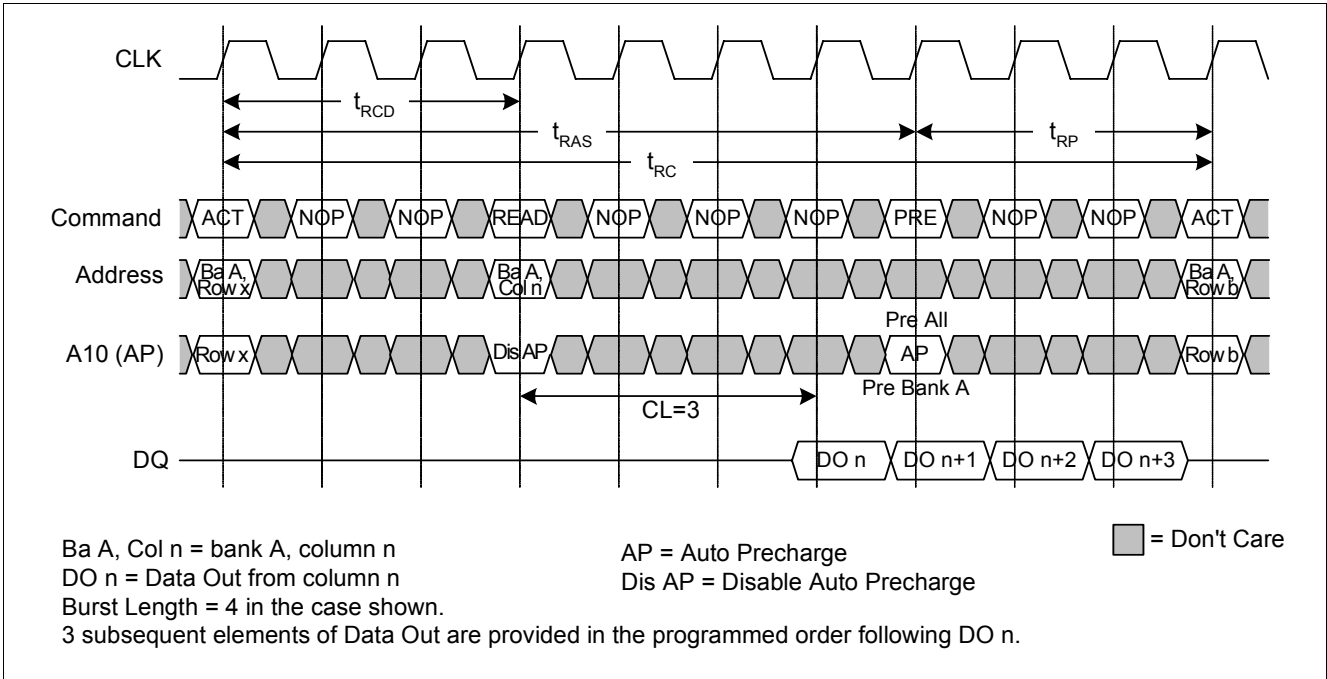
CLK

$t_{RCD}$

$t_{RAS}$

$t_{RP}$

$t_{RC}$

Command ACT NOP NOP READ NOP NOP NOP PRE NOP NOP ACT

Address Ba A, Row x Ba A, Col n Ba A, Row b

A10 (AP) Row x Dis AP Pre All AP Pre Bank A Row b

CL=3

DQ DO n DO n+1 DO n+2 DO n+3

Ba A, Col n = bank A, column n
DO n = Data Out from column n
Burst Length = 4 in the case shown.
3 subsequent elements of Data Out are provided in the programmed order following DO n.

AP = Auto Precharge
Dis AP = Disable Auto Precharge

= Don't Care